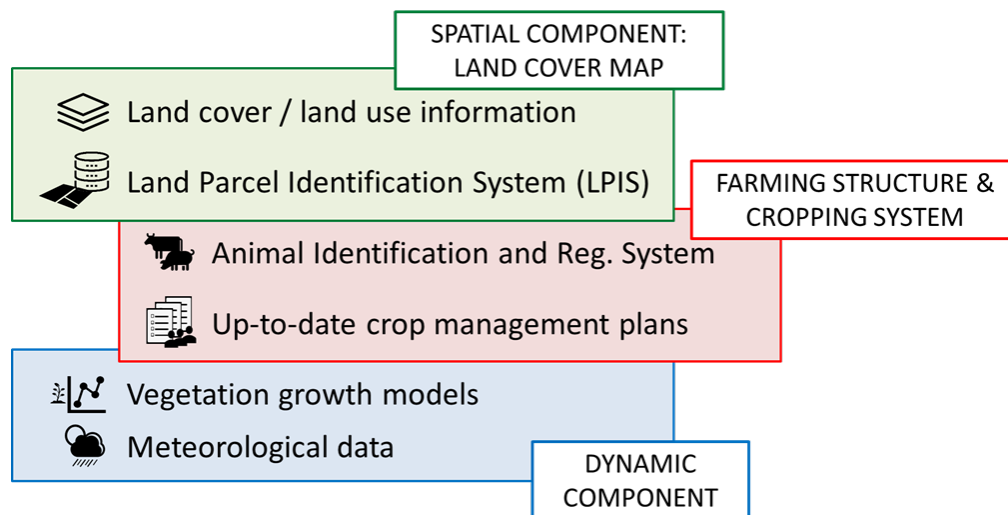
SPATIAL COMPONENT: LAND COVER MAP

Land cover / land use information

Land Parcel Identification System (LPIS)

FARMING STRUCTURE & CROPPING SYSTEM

Animal Identification and Reg. System

Up-to-date crop management plans

Vegetation growth models

Meteorological data

DYNAMIC COMPONENT